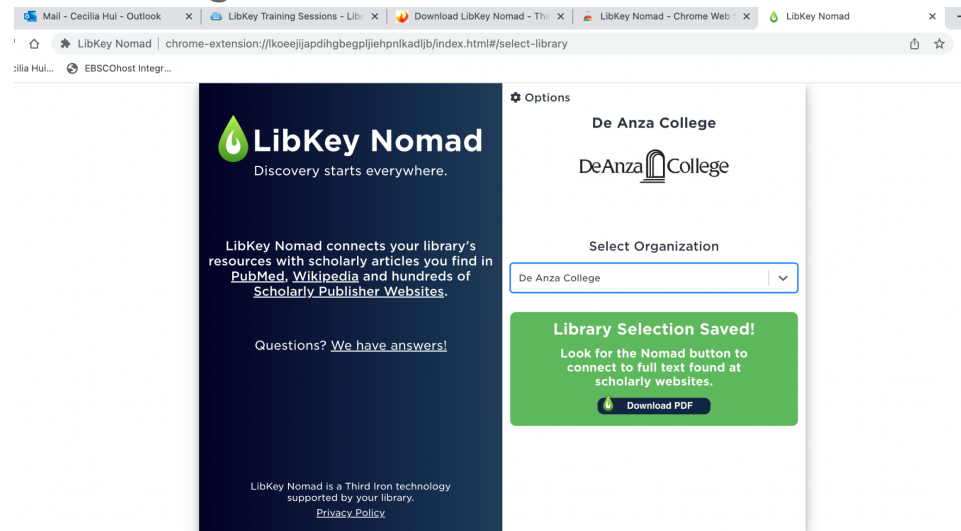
Mail - Cecilia Hui - Outlook ×
LibKey Training Sessions - Libr ×
Download LibKey Nomad - Thi ×
LibKey Nomad - Chrome Web ×
LibKey Nomad ×

LibKey Nomad | chrome-extension://lkoeejijapdihgbegpljiehpnlkadljb/index.html#/select-library

cilia Hui... EBSCOhost Integr...

LibKey Nomad
Discovery starts everywhere.

LibKey Nomad connects your library's resources with scholarly articles you find in PubMed, Wikipedia and hundreds of Scholarly Publisher Websites.

Questions? We have answers!

LibKey Nomad is a Third Iron technology supported by your library.
Privacy Policy

Options

De Anza College

DeAnza College

Select Organization

De Anza College

Library Selection Saved!

Look for the Nomad button to connect to full text found at scholarly websites.

Download PDF